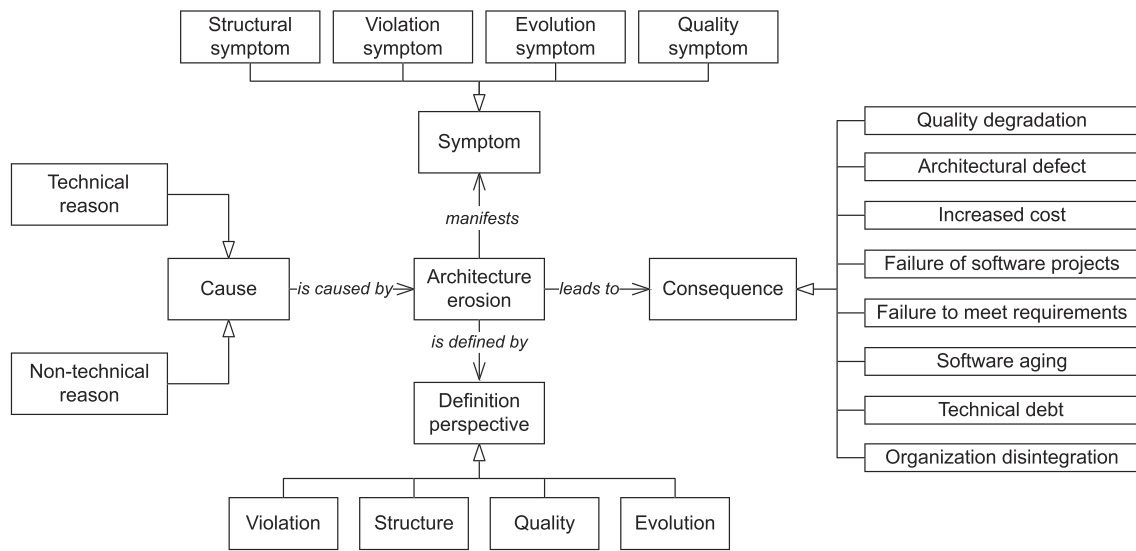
Structural symptom

Violation symptom

Evolution symptom

Quality symptom

Symptom

manifests

Technical reason

Cause

is caused by

Architecture erosion

leads to

Consequence

Non-technical reason

is defined by

Definition perspective

Violation

Structure

Quality

Evolution

Quality degradation

Architectural defect

Increased cost

Failure of software projects

Failure to meet requirements

Software aging

Technical debt

Organization disintegration